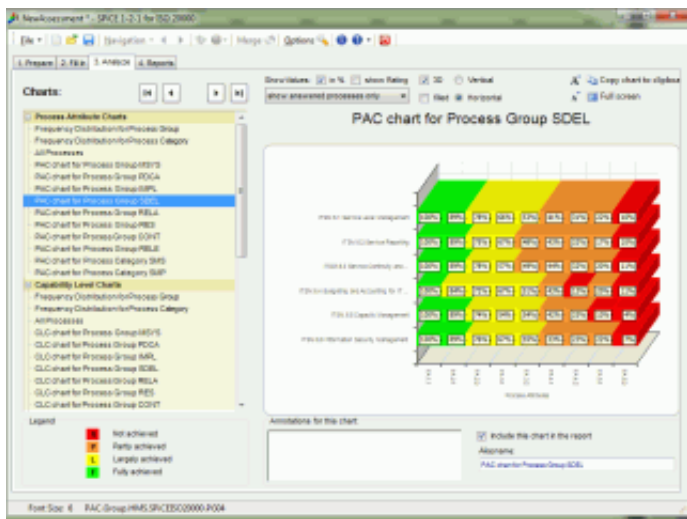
NewAssessment * - SPICE 1-2-1 for ISO 20000

File | Navigation | Merge | Options

1. Prepare | 2. Rate | 3. Analyze | 4. Reports

Charts:

Show Values: in % | show Rating | 3D | Vertical
show answered processes only | filled | horizontal

Copy chart to clipboard
Full screen

PAC chart for Process Group SDEL

Process Attribute Charts
Frequency Distribution for Process Group
Frequency Distribution for Process Category
All Processes
PAC chart for Process Group MSYS
PAC chart for Process Group PDCA
PAC chart for Process Group IMPL
PAC chart for Process Group SDEL
PAC chart for Process Group RELA
PAC chart for Process Group RES
PAC chart for Process Group CONT
PAC chart for Process Group RELE
PAC chart for Process Category SMS
PAC chart for Process Category SMP
Capability Level Charts
Frequency Distribution for Process Group
Frequency Distribution for Process Category
All Processes
CLC chart for Process Group MSYS
CLC chart for Process Group PDCA
CLC chart for Process Group IMPL
CLC chart for Process Group SDEL
CLC chart for Process Group RELA
CLC chart for Process Group RES
CLC chart for Process Group CONT

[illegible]

Process Attribute

Legend
N Not achieved
P Partly achieved
L Largely achieved
F Fully achieved

Annotations for this chart:

Include this chart in the report
Alias name
PAC chart for Process Group SDEL

Font Size: 6 | PAC.Group.HIMS.SPICE ISO20000-P004